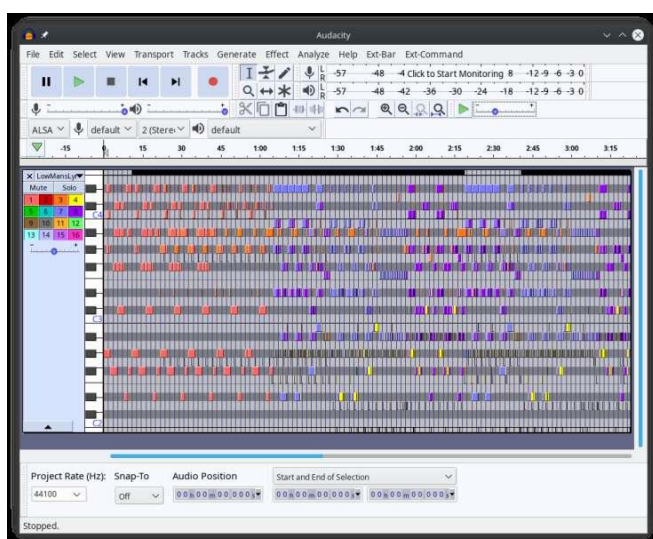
Audacity

File Edit Select View Transport Tracks Generate Effect Analyze Help Ext-Bar Ext-Command

L R -57 -48 -4 Click to Start Monitoring 8 -12 -9 -6 -3 0

L R -57 -48 -42 -36 -30 -24 -18 -12 -9 -6 -3 0

ALSA default 2 (Stere default

-15 0 15 30 45 1:00 1:15 1:30 1:45 2:00 2:15 2:30 2:45 3:00 3:15

X LowMansLy

Mute Solo

1 2 3 4

5 6 7 8

9 10 11 12

13 14 15 16

C4

C3

C2

Project Rate (Hz): Snap-To Audio Position Start and End of Selection

44100 Off 00 h 00 m 00.000 s 00 h 00 m 00.000 s 00 h 00 m 00.000 s

Stopped.